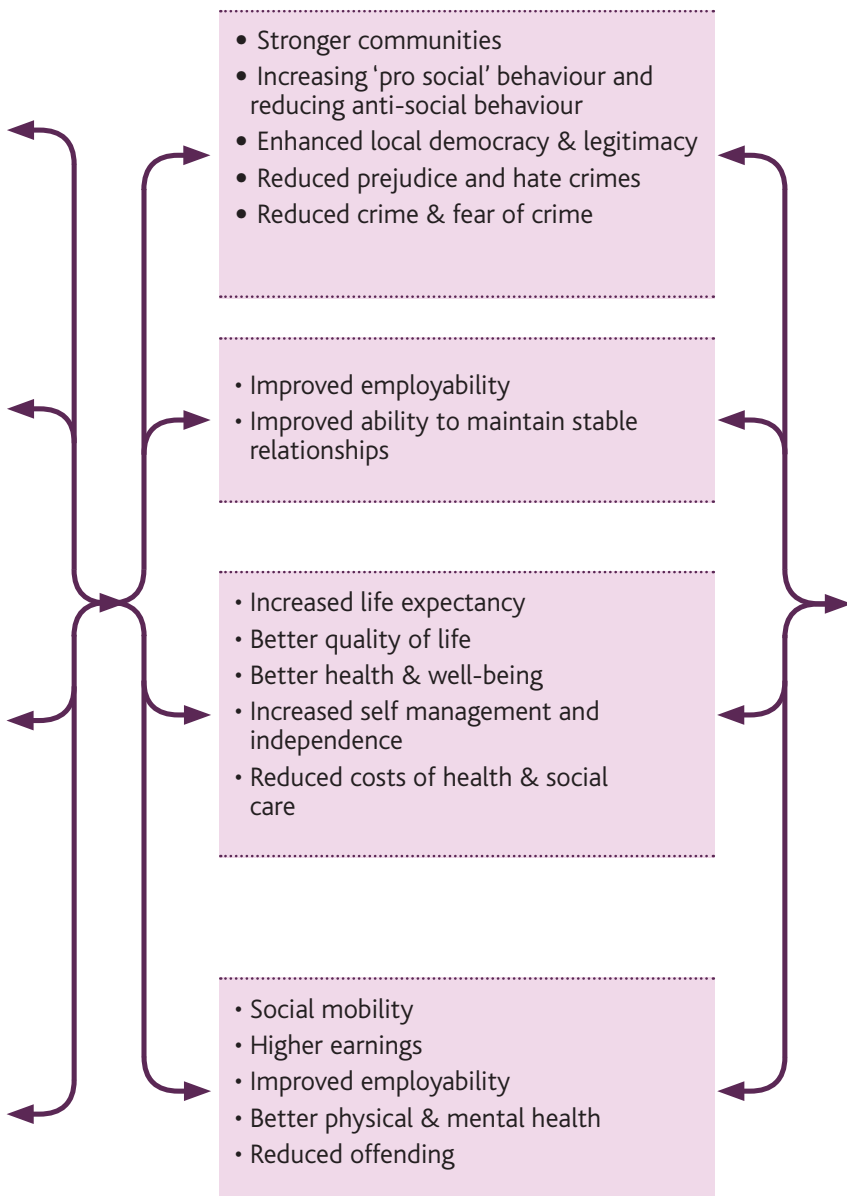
• Stronger communities
• Increasing 'pro social' behaviour and reducing anti-social behaviour
• Enhanced local democracy & legitimacy
• Reduced prejudice and hate crimes
• Reduced crime & fear of crime

• Improved employability
• Improved ability to maintain stable relationships

• Increased life expectancy
• Better quality of life
• Better health & well-being
• Increased self management and independence
• Reduced costs of health & social care

• Social mobility
• Higher earnings
• Improved employability
• Better physical & mental health
• Reduced offending